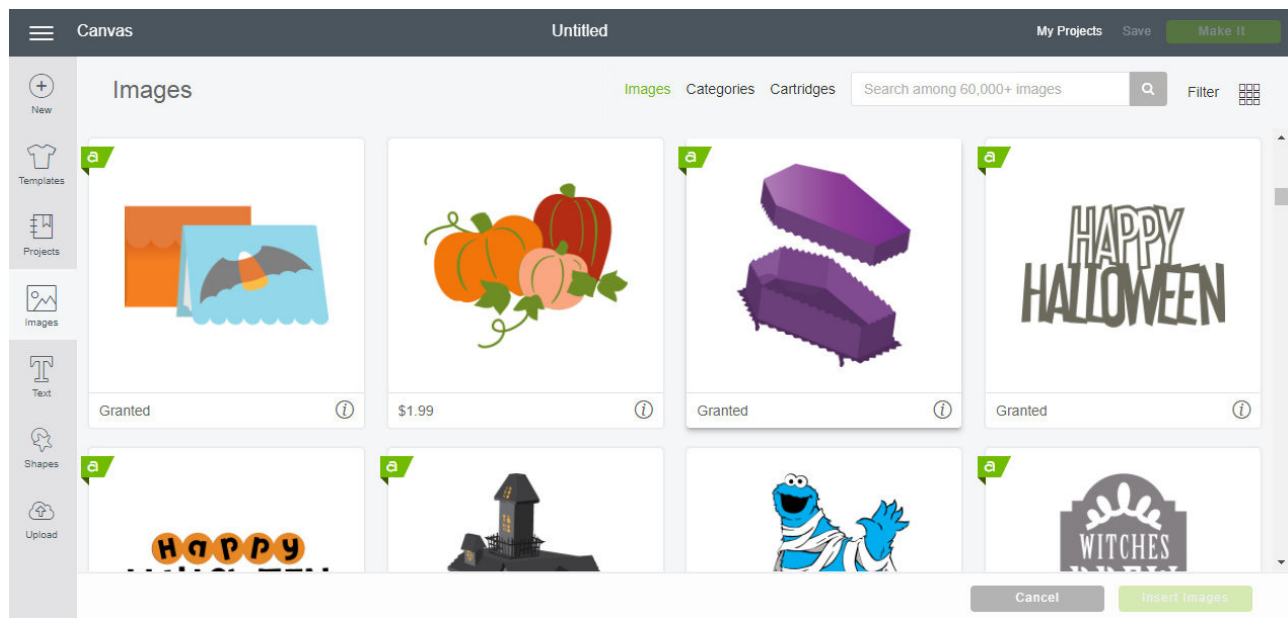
Canvas

Untitled

My Projects Save Make It

New

Templates

Projects

Images

Text

Shapes

Upload

Images

Images Categories Cartridges

Search among 60,000+ images

Filter

a

Granted

$1.99

a

Granted

a

HAPPY HALLOWEEN

Granted

a

Happy

a

a

WITCHES

Cancel

Insert Images